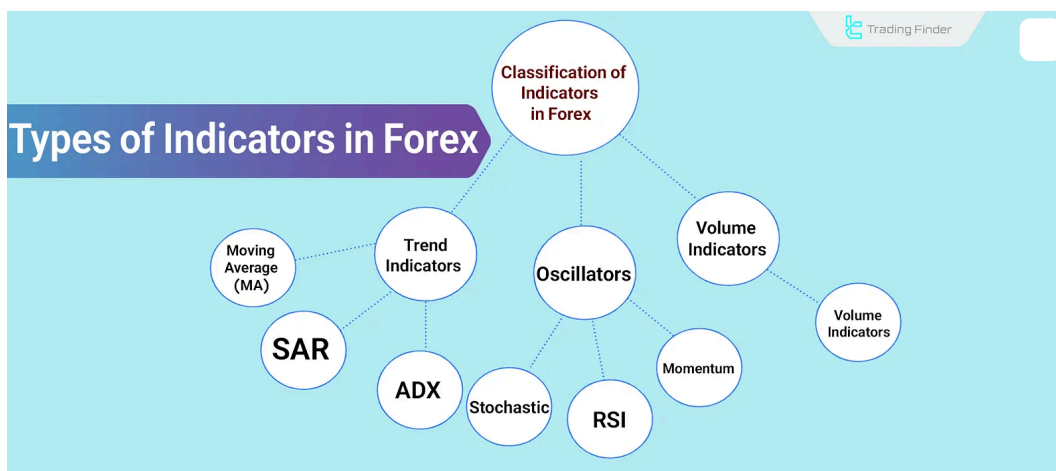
Trading Finder

Types of Indicators in Forex

Classification of Indicators in Forex

Trend Indicators

Moving Average (MA)

SAR

ADX

Oscillators

Stochastic

RSI

Momentum

Volume Indicators

Volume Indicators